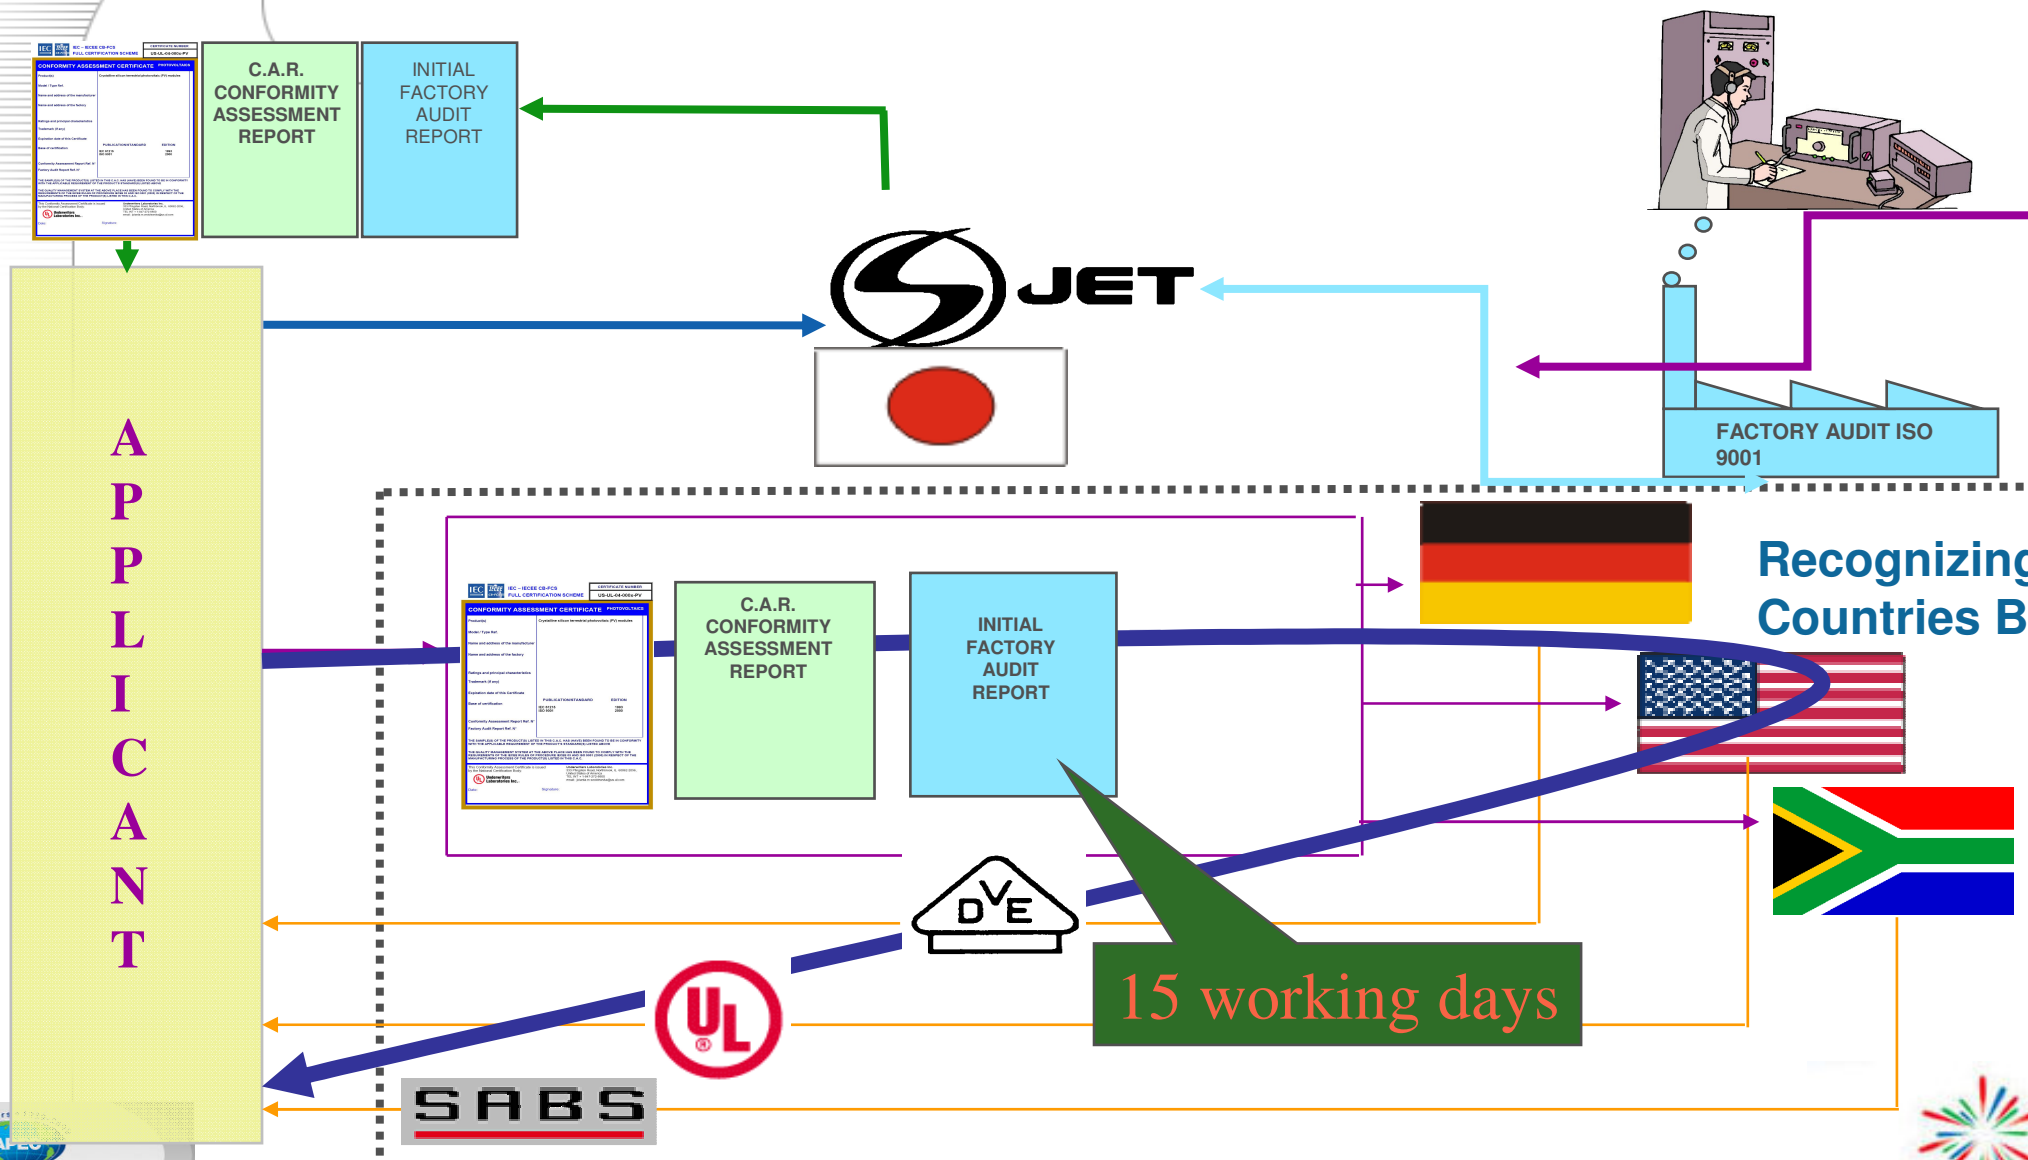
IEC IECEE IEC - IECEE CB-FCS FULL CERTIFICATION SCHEME
CONFORMITY ASSESSMENT CERTIFICATE

C.A.R. CONFORMITY ASSESSMENT REPORT

INITIAL FACTORY AUDIT REPORT

JET

FACTORY AUDIT ISO 9001

A P P L I C A N T

IEC IECEE IEC - IECEE CB-FCS FULL CERTIFICATION SCHEME
CONFORMITY ASSESSMENT CERTIFICATE PHOTOVOLTAICS

C.A.R. CONFORMITY ASSESSMENT REPORT

INITIAL FACTORY AUDIT REPORT

Recognizing Countries B

DVE

UL

15 working days

SABS